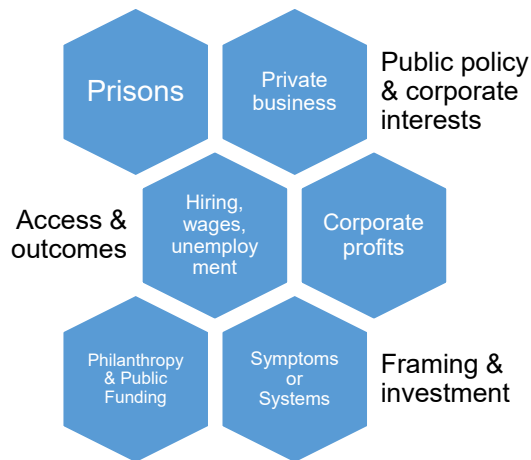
Prisons

Private business

Public policy & corporate interests

Access & outcomes

Hiring, wages, unemployment

Corporate profits

Philanthropy & Public Funding

Symptoms or Systems

Framing & investment